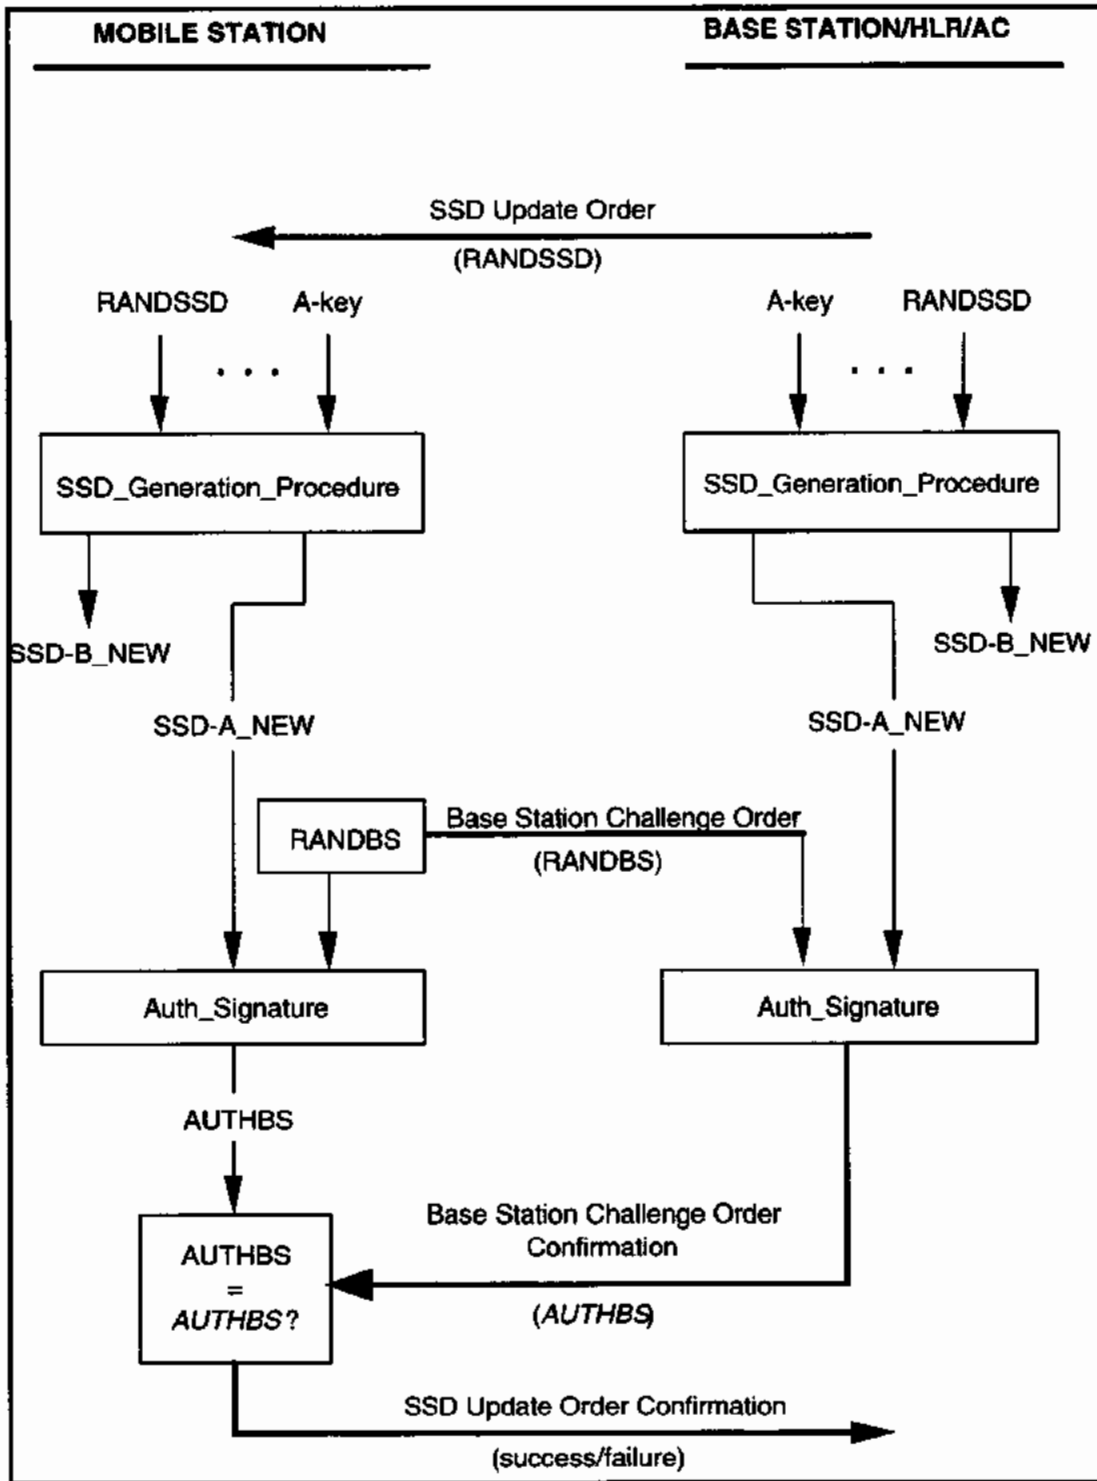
MOBILE STATION

BASE STATION/HLR/AC

SSD Update Order

(RANDSSD)

RANDSSD

A-key

. . .

A-key

RANDSSD

. . .

SSD_Generation_Procedure

SSD_Generation_Procedure

SSD-B_NEW

SSD-B_NEW

SSD-A_NEW

SSD-A_NEW

RANDBS

Base Station Challenge Order

(RANDBS)

Auth_Signature

Auth_Signature

AUTHBS

Base Station Challenge Order Confirmation

AUTHBS = *AUTHBS*?

(*AUTHBS*)

SSD Update Order Confirmation

(success/failure)